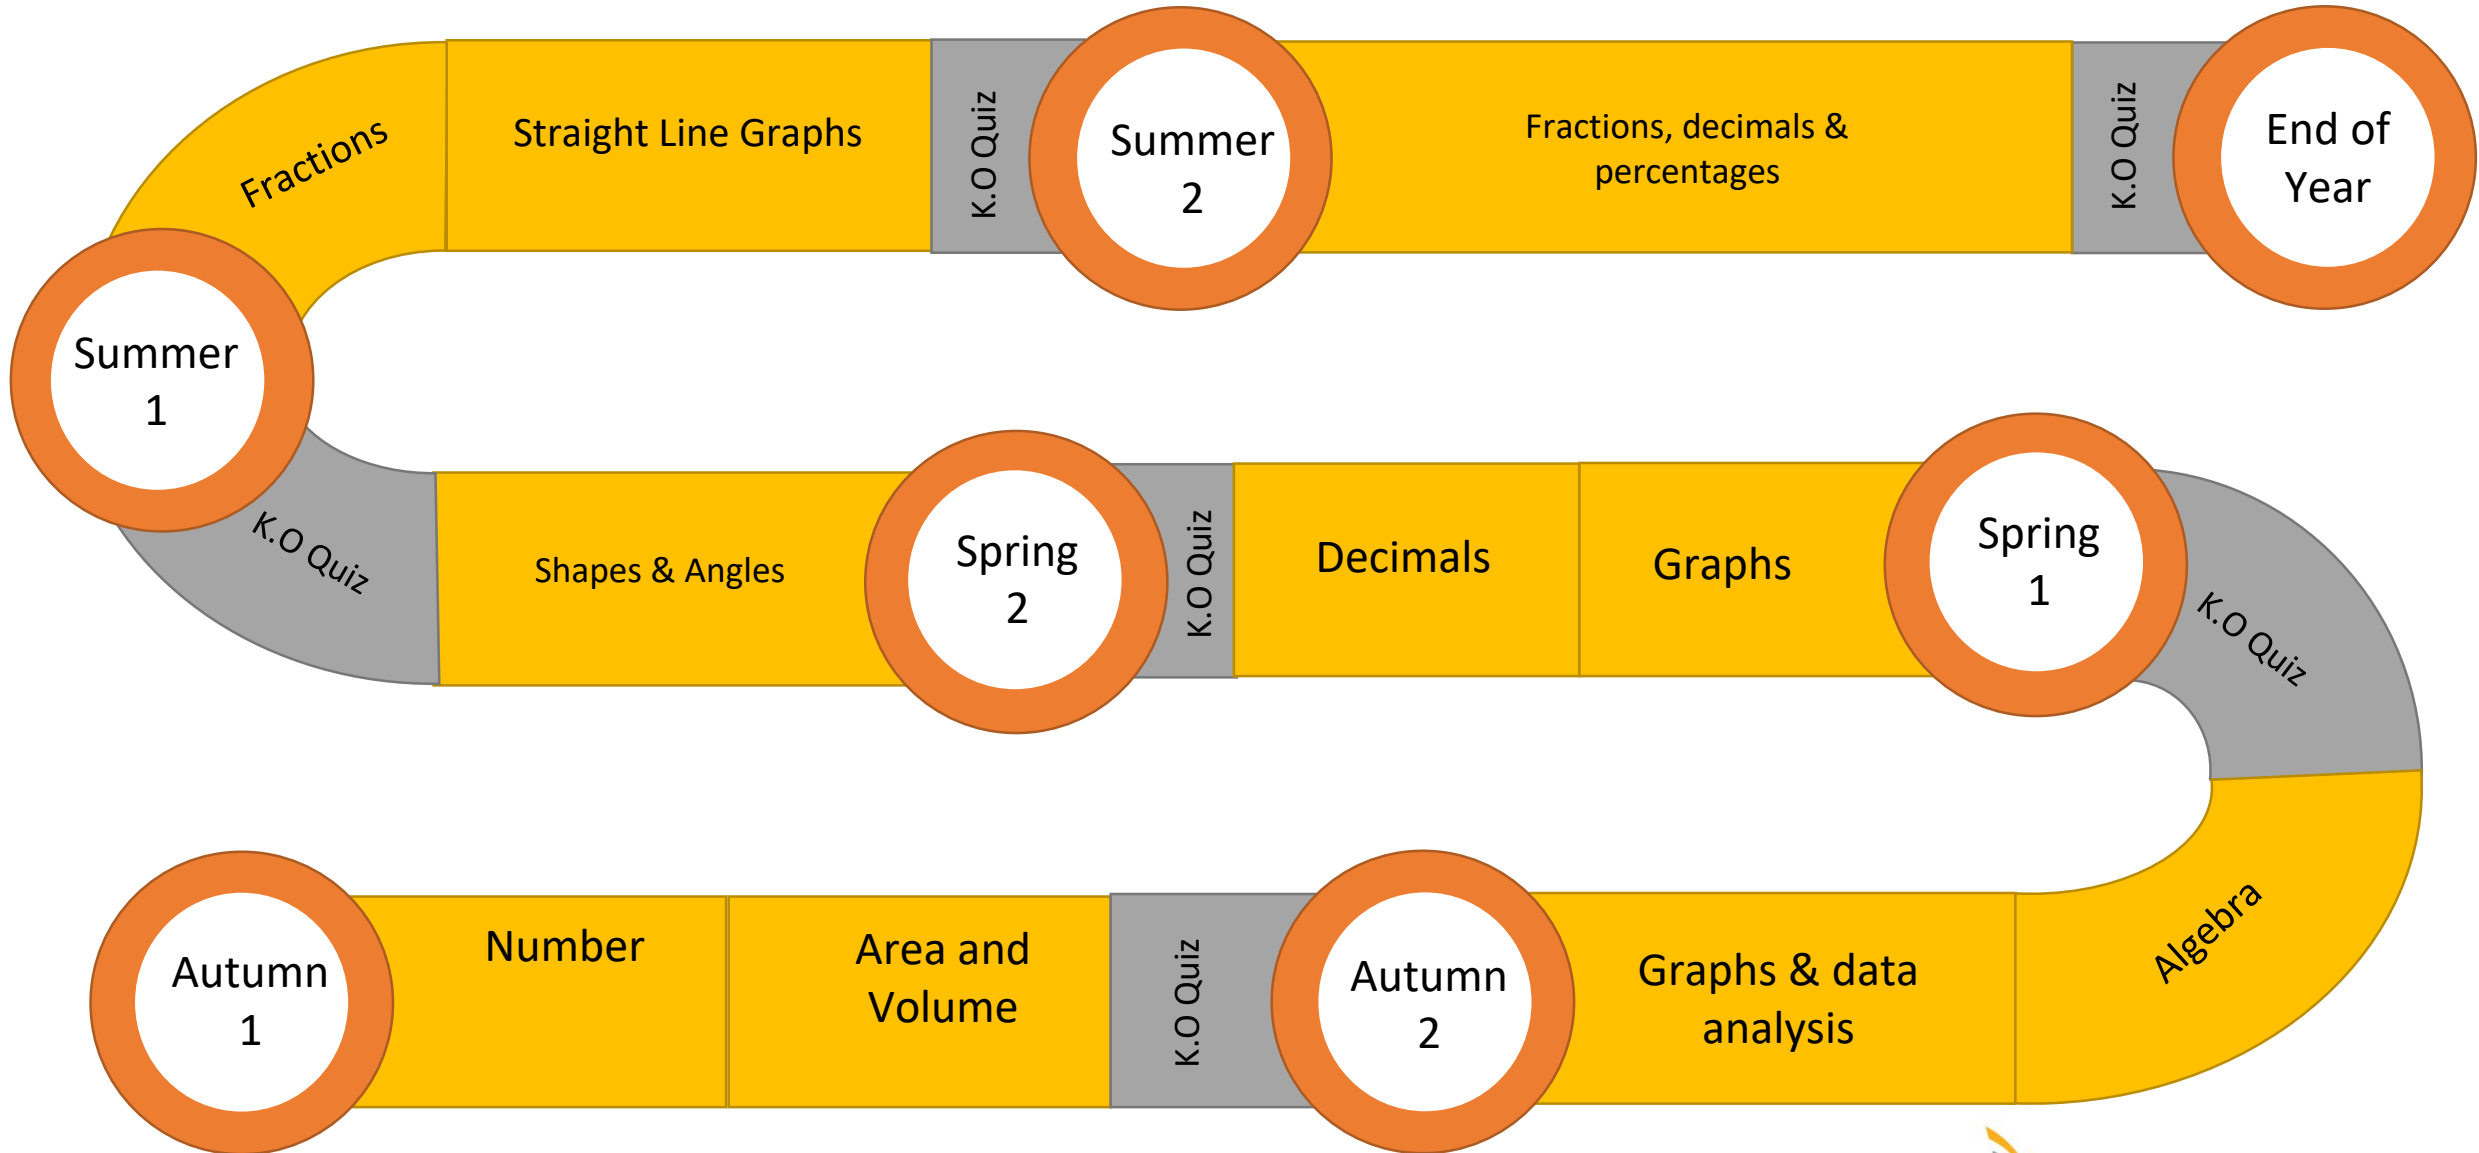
Fractions

Straight Line Graphs

K.O Quiz

Summer 2

Fractions, decimals & percentages

K.O Quiz

End of Year

Summer 1

K.O Quiz

Shapes & Angles

Spring 2

K.O Quiz

Decimals

Graphs

Spring 1

K.O Quiz

Autumn 1

Number

Area and Volume

K.O Quiz

Autumn 2

Graphs & data analysis

Algebra